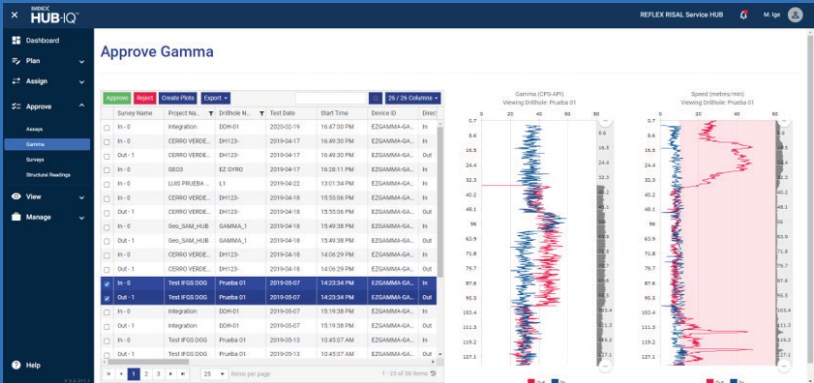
IMDEX HUB-IQ

REFLEX RISAL Service HUB

M. Ige

Dashboard

Plan

Assign

Approve

Assays

Gamma

Surveys

Structural Readings

View

Manage

Help

Approve Gamma

Approve Reject Create Plots Export

26 / 26 Columns

| | Survey Name | Project Na... | Drillhole N... | Test Date | Start Time | Device ID | Direct |
|---|---|---|---|---|---|---|---|
| | In - 0 | Integration | DDH-01 | 2020-02-19 | 16:47:00 PM | EZGAMMA-GA... | In |
| | In - 0 | CERRO VERDE... | DH123- | 2019-04-17 | 16:49:30 PM | EZGAMMA-GA... | In |
| | Out - 1 | CERRO VERDE... | DH123- | 2019-04-17 | 16:49:30 PM | EZGAMMA-GA... | Out |
| | In - 0 | GEO3 | EZ GYRO | 2019-04-17 | 16:28:11 PM | EZGAMMA-GA... | In |
| | In - 0 | LUIS PRUEBA ... | L1 | 2019-04-22 | 13:01:34 PM | EZGAMMA-GA... | In |
| | In - 0 | CERRO VERDE... | DH123- | 2019-04-18 | 15:55:06 PM | EZGAMMA-GA... | In |
| | Out - 1 | CERRO VERDE... | DH123- | 2019-04-18 | 15:55:06 PM | EZGAMMA-GA... | Out |
| | In - 0 | Geo_SAM_HUB | GAMMA_1 | 2019-04-18 | 15:49:38 PM | EZGAMMA-GA... | In |
| | Out - 1 | Geo_SAM_HUB | GAMMA_1 | 2019-04-18 | 15:49:38 PM | EZGAMMA-GA... | Out |
| | In - 0 | CERRO VERDE... | DH123- | 2019-04-18 | 14:06:29 PM | EZGAMMA-GA... | In |
| | Out - 1 | CERRO VERDE... | DH123- | 2019-04-18 | 14:06:29 PM | EZGAMMA-GA... | Out |
| ☑ | In - 0 | Test IFGS DOG | Prueba 01 | 2019-05-07 | 14:23:34 PM | EZGAMMA-GA... | In |
| ☑ | Out - 1 | Test IFGS DOG | Prueba 01 | 2019-05-07 | 14:23:34 PM | EZGAMMA-GA... | Out |
| | In - 0 | Integration | DDH-01 | 2019-05-07 | 15:19:38 PM | EZGAMMA-GA... | In |
| | Out - 1 | Integration | DDH-01 | 2019-05-07 | 15:19:38 PM | EZGAMMA-GA... | Out |
| | In - 0 | Test IFGS DOG | Prueba 01 | 2019-05-13 | 10:45:07 AM | EZGAMMA-GA... | In |
| | Out - 1 | Test IFGS DOG | Prueba 01 | 2019-05-13 | 10:45:07 AM | EZGAMMA-GA... | Out |

1 2 3 25 items per page 1 - 25 of 56 items

Gamma (CPS-API)
Viewing Drillhole: Prueba 01

0 20 40 60

0.7 8.6 16.5 24.4 32.3 40.2 48.1 56 63.9 71.8 79.7 87.6 95.5 103.4 111.3 119.2 127.1

Out In

Speed (metres/min)
Viewing Drillhole: Prueba 01

0 30 60 90

0.7 8.6 16.5 24.4 32.3 40.2 48.1 56 63.9 71.8 79.7 87.6 95.5 103.4 111.3 119.2 127.1

Out In